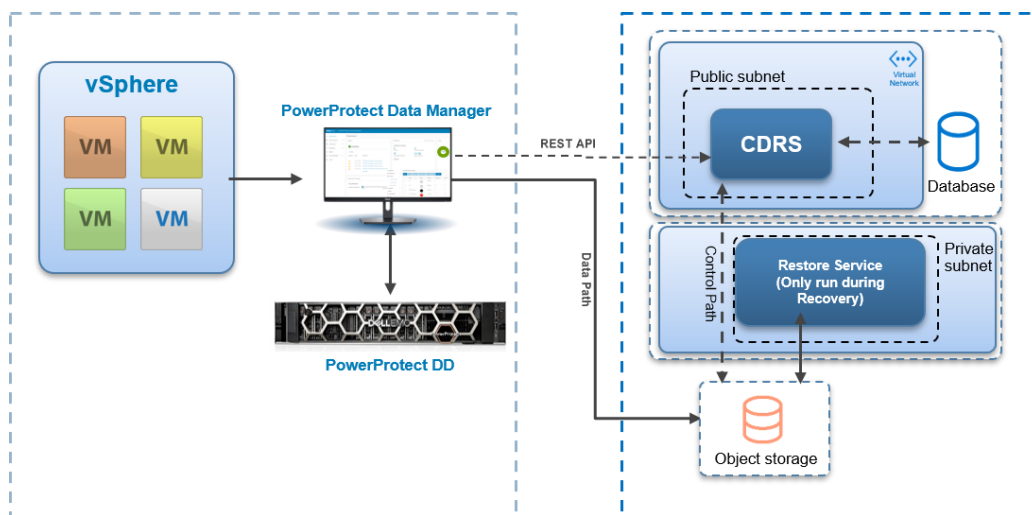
vSphere

VM

VM

VM

VM

PowerProtect Data Manager

PowerProtect DD

REST API

Data Path

Virtual Network

Public subnet

CDRS

Database

Control Path

Restore Service (Only run during Recovery)

Private subnet

Object storage